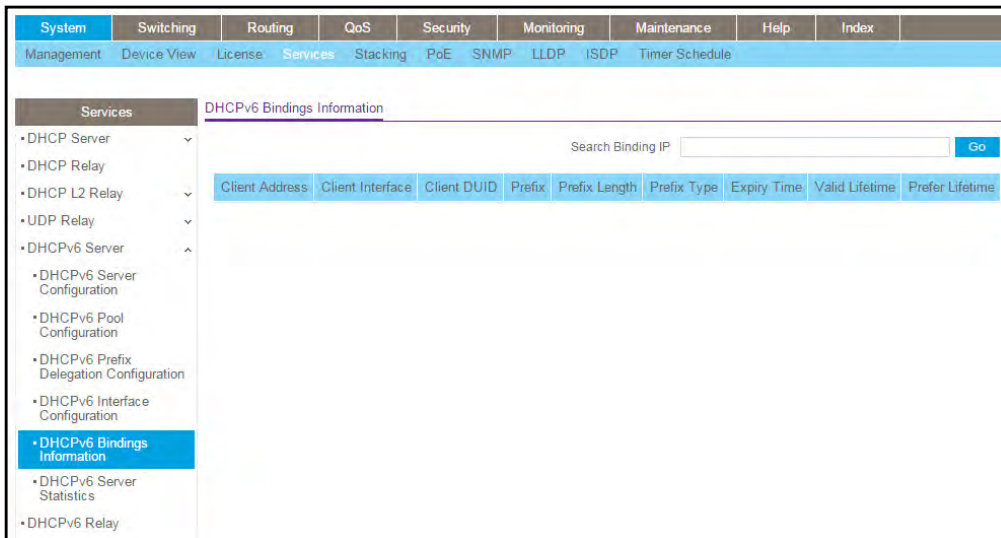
System Switching Routing QoS Security Monitoring Maintenance Help Index

Management Device View License Services Stacking PoE SNMP LLDP ISDP Timer Schedule

Services

• DHCP Server
• DHCP Relay
• DHCP L2 Relay
• UDP Relay
• DHCPv6 Server
• DHCPv6 Server Configuration
• DHCPv6 Pool Configuration
• DHCPv6 Prefix Delegation Configuration
• DHCPv6 Interface Configuration
• DHCPv6 Bindings Information
• DHCPv6 Server Statistics
• DHCPv6 Relay

DHCPv6 Bindings Information

Search Binding IP Go

| Client Address | Client Interface | Client DUID | Prefix | Prefix Length | Prefix Type | Expiry Time | Valid Lifetime | Prefer Lifetime |
|---|---|---|---|---|---|---|---|---|